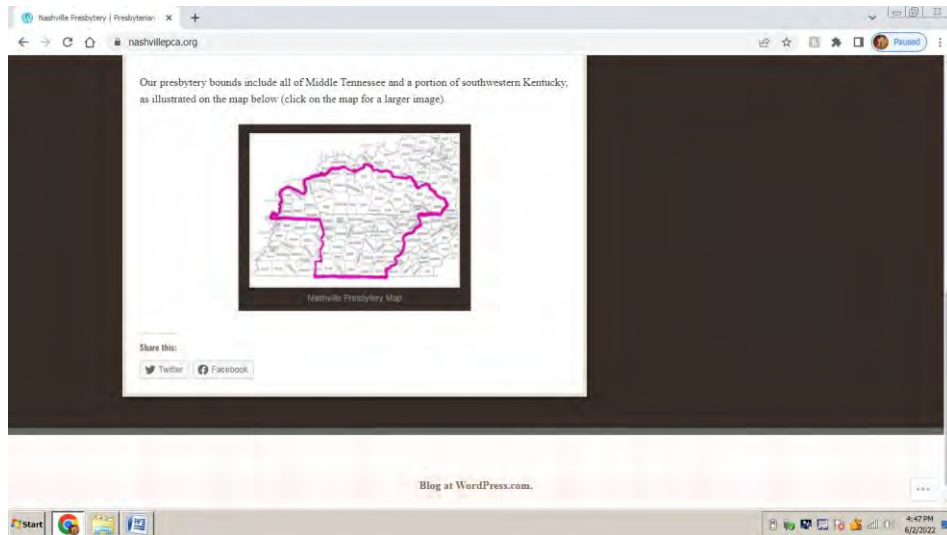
Nashville Presbytery | Presbyterian ×

nashvillepca.org

Paused

Our presbytery bounds include all of Middle Tennessee and a portion of southwestern Kentucky, as illustrated on the map below (click on the map for a larger image).

Nashville Presbytery Map

Share this:

Twitter

Facebook

Blog at WordPress.com.

Start

4:47 PM
6/2/2022